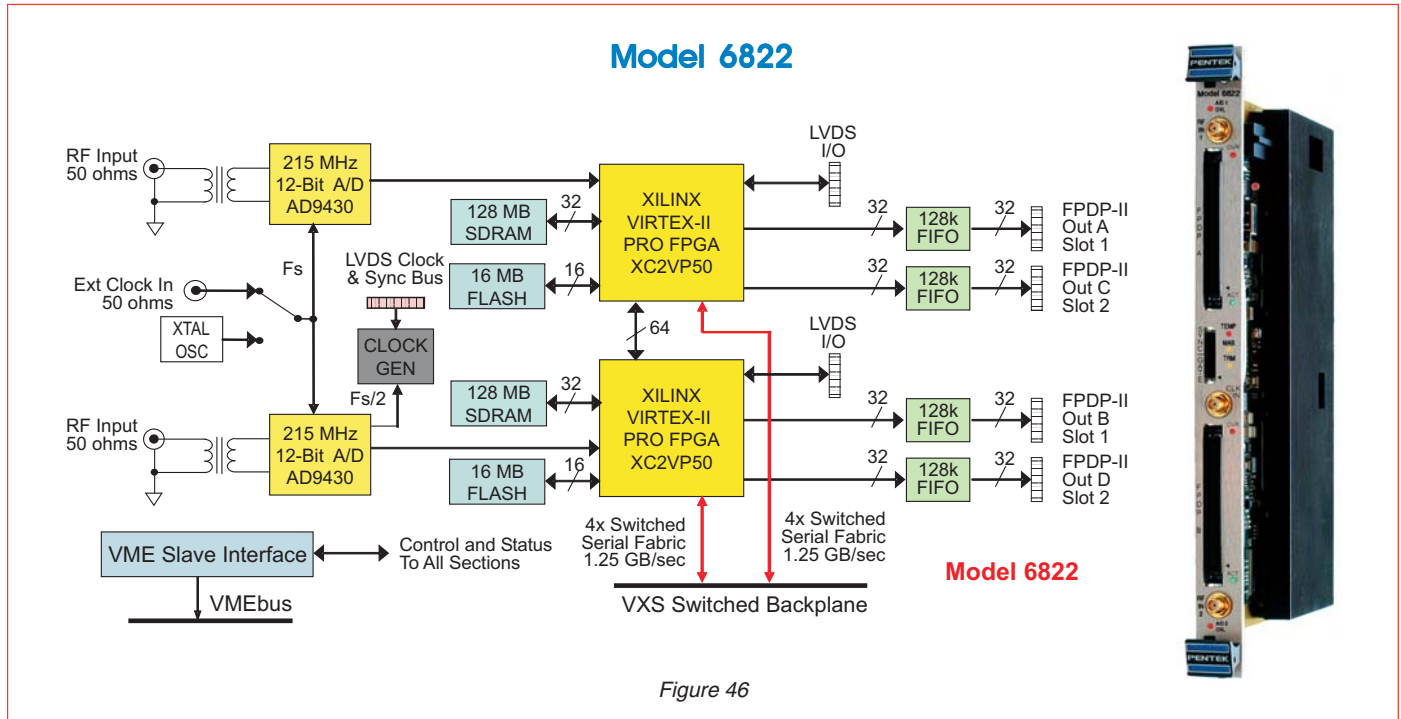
Model 6822

RF Input
50 ohms

215 MHz
12-Bit A/D
AD9430

Fs

Ext Clock In
50 ohms

XTAL
OSC

LVDS Clock
& Sync Bus

CLOCK
GEN

Fs/2

RF Input
50 ohms

215 MHz
12-Bit A/D
AD9430

128 MB
SDRAM

32

16 MB
FLASH

16

XILINX
VIRTEX-II
PRO FPGA
XC2VP50

64

128 MB
SDRAM

32

16 MB
FLASH

16

XILINX
VIRTEX-II
PRO FPGA
XC2VP50

LVDS
I/O

32

128k
FIFO

32

FPDP-II
Out A
Slot 1

32

128k
FIFO

32

FPDP-II
Out C
Slot 2

LVDS
I/O

32

128k
FIFO

32

FPDP-II
Out B
Slot 1

32

128k
FIFO

32

FPDP-II
Out D
Slot 2

VME Slave Interface

Control and Status
To All Sections

VMEbus

4x Switched
Serial Fabric
1.25 GB/sec

4x Switched
Serial Fabric
1.25 GB/sec

VXS Switched Backplane

Model 6822

PENTEK
Model 6822
PENTEK

Figure 46